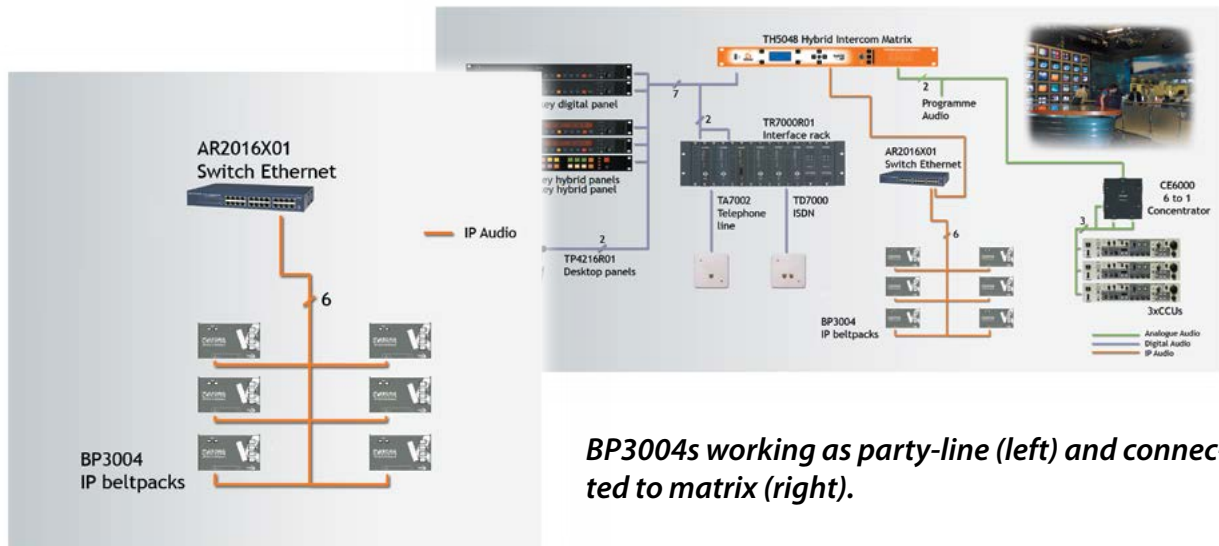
AR2016X01
Switch Ethernet

IP Audio

6

BP3004
IP beltpacks

TH5048 Hybrid Intercom Matrix

ey digital panel

7

2

TR7000R01
Interface rack

2
Programme
Audio

ey hybrid panels
ey hybrid panel

AR2016X01
Switch Ethernet

2
TP4216R01
Desktop panels

TA7002
Telephone
line

TD7000
ISDN

6

CE6000
6 to 1
Concentrator

3

BP3004
IP beltpacks

3xCCUs

Analogue Audio
Digital Audio
IP Audio

BP3004s working as party-line (left) and connected to matrix (right).